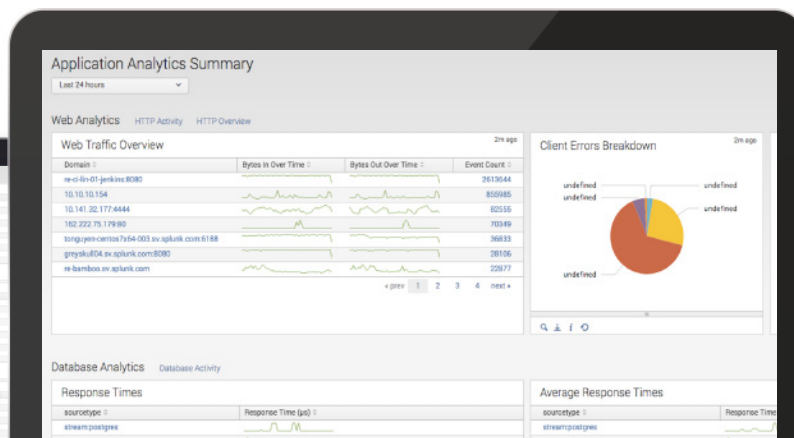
Application Analytics Summary

Last 24 hours

Web Analytics HTTP Activity HTTP Overview

Web Traffic Overview 2m ago

| Domain | Bytes In Over Time | Bytes Out Over Time | Event Count |
|---|---|---|---|
| re-ci-lin-01-jenkins:8080 | | | 2613044 |
| 10.10.10.154 | | | 855985 |
| 10.141.32.177:4444 | | | 82555 |
| 162.222.75.179:80 | | | 70349 |
| tonguyen-centos7x64-003.sv.splunk.com:6188 | | | 36833 |
| greyskull04.sv.splunk.com:8080 | | | 28106 |
| re-bamboo.sv.splunk.com | | | 22877 |

« prev 1 2 3 4 next »

Client Errors Breakdown 2m ago

undefined
undefined
undefined
undefined
undefined

Database Analytics Database Activity

Response Times

| sourcetype | Response Time (µs) |
|---|---|
| stream:postgres | |

Average Response Times

| sourcetype | Response Time |
|---|---|
| stream:postgres | |